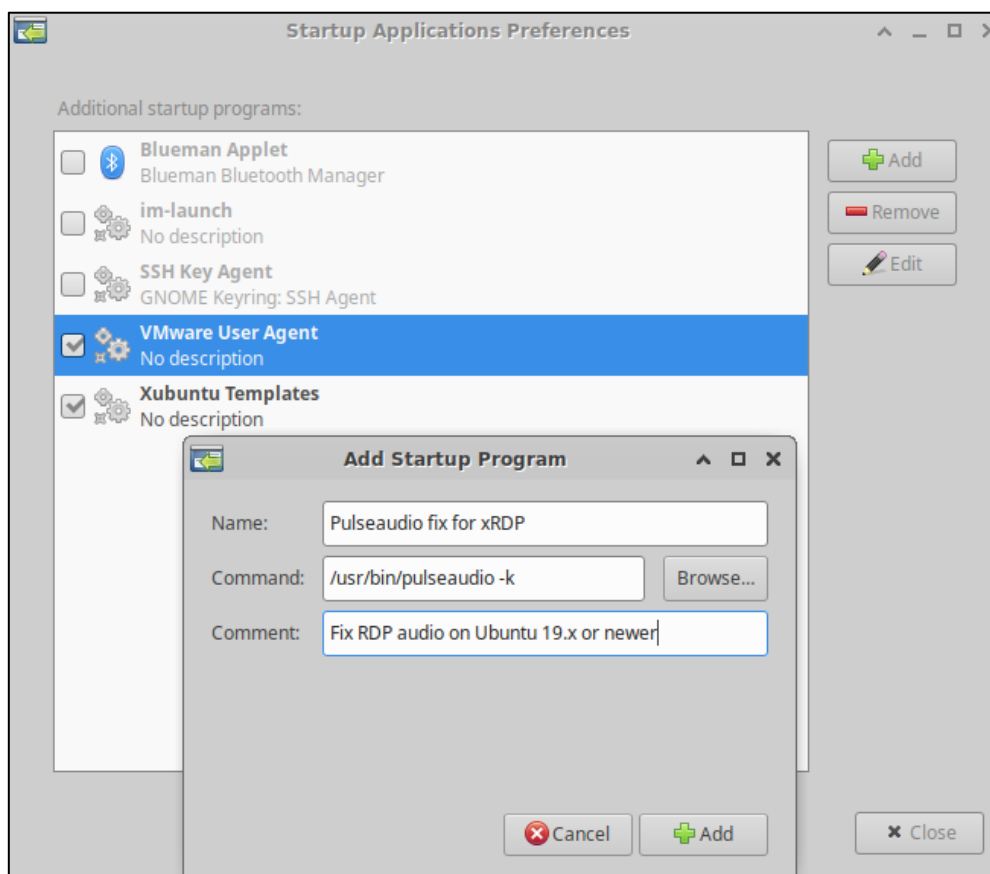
Startup Applications Preferences

Additional startup programs:

Blueman Applet
Blueman Bluetooth Manager

im-launch
No description

SSH Key Agent
GNOME Keyring: SSH Agent

VMware User Agent
No description

Xubuntu Templates
No description

Add

Remove

Edit

Add Startup Program

Name: Pulseaudio fix for xRDP

Command: /usr/bin/pulseaudio -k

Browse...

Comment: Fix RDP audio on Ubuntu 19.x or newer

Cancel

Add

Close